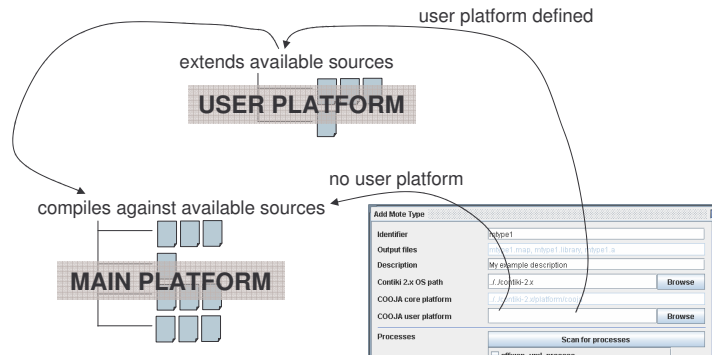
user platform defined

extends available sources

USER PLATFORM

no user platform

compiles against available sources

MAIN PLATFORM

Add Mote Type

| Identifier | mtype1 | |
|---|---|---|
| Output files | mtype1.map, mtype1.library, mtype1.a | |
| Description | My example description | |
| Contiki 2.x OS path | ../../contiki-2.x | Browse |
| COOJA core platform | ../../contiki-2.x/platform/cooja | |
| COOJA user platform | | Browse |
| Processes | Scan for processes | |